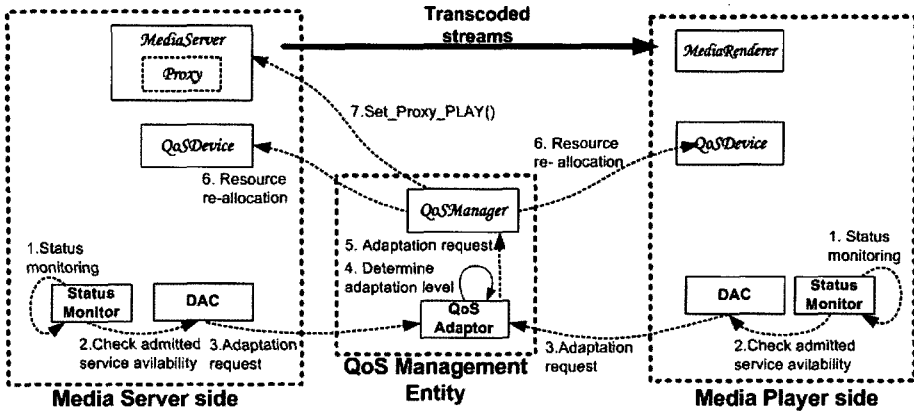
Transcoded streams

MediaServer

Proxy

MediaRenderer

7.Set_Proxy_PLAY()

QoSDevice

6. Resource re- allocation

QoSDevice

6. Resource re-allocation

QoSManager

1.Status monitoring

5. Adaptation request

1. Status monitoring

4. Determine adaptation level

Status Monitor

DAC

QoS Adaptor

DAC

Status Monitor

2.Check admitted service avilability

3.Adaptation request

3.Adaptation request

2.Check admitted service avilability

Media Server side

QoS Management Entity

Media Player side